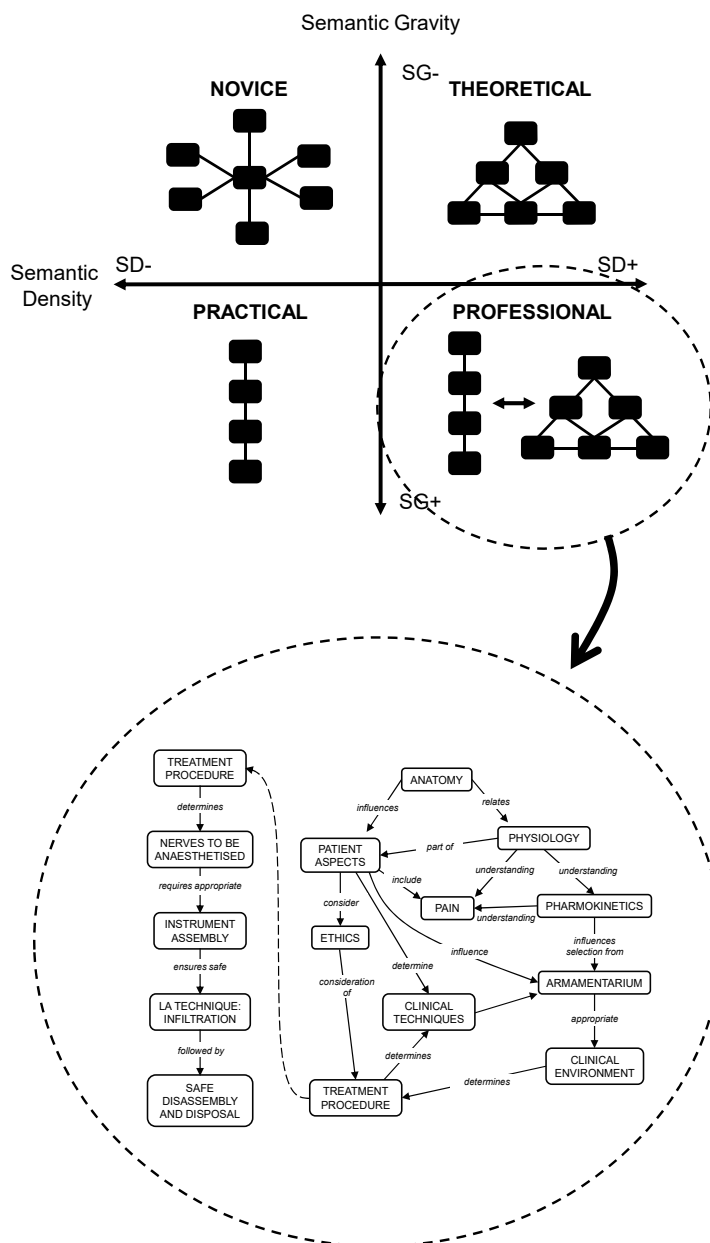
Semantic Gravity

SG-

NOVICE

THEORETICAL

Semantic Density

SD-

SD+

PRACTICAL

PROFESSIONAL

SG+

TREATMENT PROCEDURE

determines

NERVES TO BE ANAESTHETISED

requires appropriate

INSTRUMENT ASSEMBLY

ensures safe

LA TECHNIQUE: INFILTRATION

followed by

SAFE DISASSEMBLY AND DISPOSAL

ANATOMY

influences

relates

PATIENT ASPECTS

part of

PHYSIOLOGY

understanding

understanding

include

PAIN

understanding

PHARMOKINETICS

consider

ETHICS

influence

influences selection from

determine

ARMAMENTARIUM

consideration of

CLINICAL TECHNIQUES

appropriate

determines

CLINICAL ENVIRONMENT

TREATMENT PROCEDURE

determines